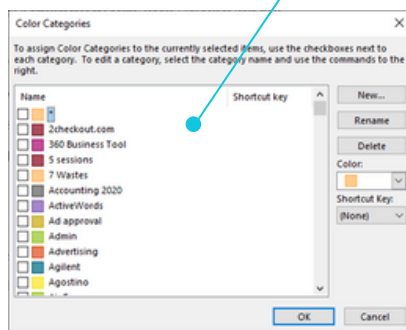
Color Categories

To assign Color Categories to the currently selected items, use the checkboxes next to each category. To edit a category, select the category name and use the commands to the right.

| Name | Shortcut key |
|---|---|
| * | |
| 2checkout.com | |
| 360 Business Tool | |
| 5 sessions | |
| 7 Wastes | |
| Accounting 2020 | |
| ActiveWords | |
| Ad approval | |
| Admin | |
| Advertising | |
| Agilent | |
| Agostino | |

New...
Rename
Delete
Color:
Shortcut Key:
(None)

OK
Cancel